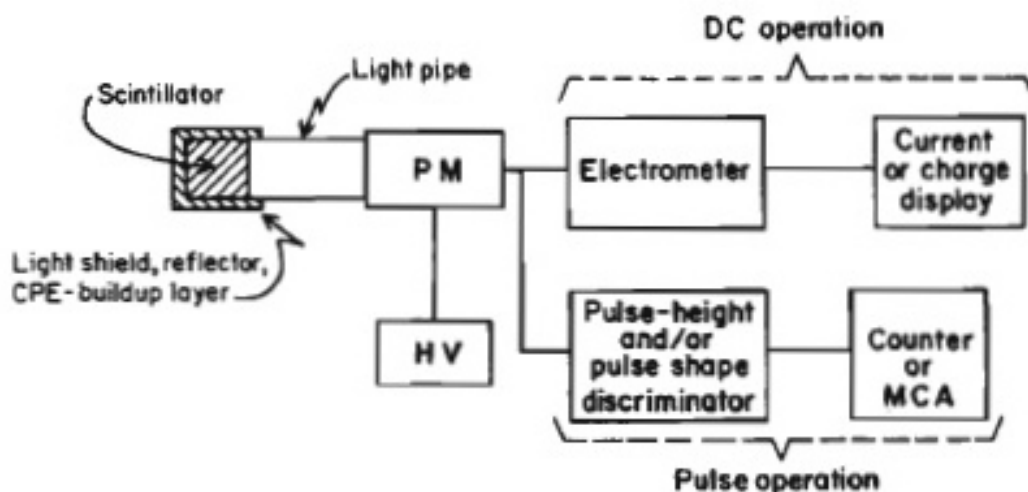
DC operation

Light pipe

Scintillator

PM

Electrometer

Current or charge display

Light shield, reflector, CPE-buildup layer

HV

Pulse-height and/or pulse shape discriminator

Counter or MCA

Pulse operation